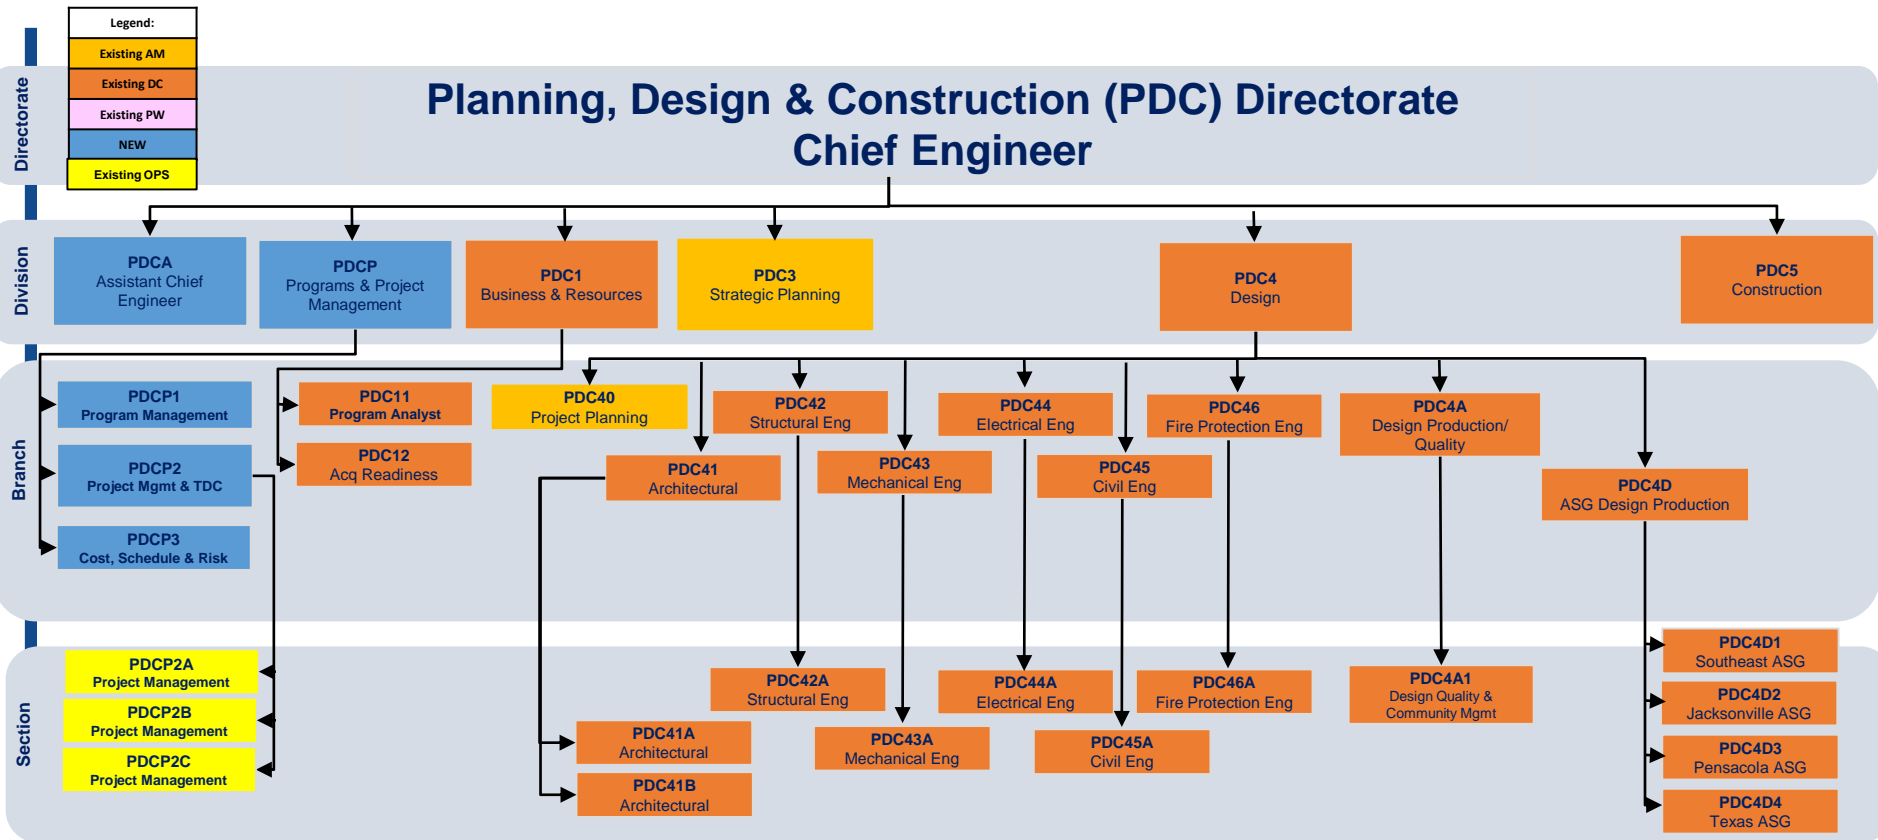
Legend:
Existing AM
Existing DC
Existing PW
NEW
Existing OPS

Directorate

Planning, Design & Construction (PDC) Directorate
Chief Engineer

Division

PDCA
Assistant Chief Engineer

PDCP
Programs & Project Management

PDC1
Business & Resources

PDC3
Strategic Planning

PDC4
Design

PDC5
Construction

Branch

PDCP1
Program Management

PDCP2
Project Mgmt & TDC

PDCP3
Cost, Schedule & Risk

PDC11
Program Analyst

PDC12
Acq Readiness

PDC40
Project Planning

PDC41
Architectural

PDC42
Structural Eng

PDC43
Mechanical Eng

PDC44
Electrical Eng

PDC45
Civil Eng

PDC46
Fire Protection Eng

PDC4A
Design Production/ Quality

PDC4D
ASG Design Production

Section

PDCP2A
Project Management

PDCP2B
Project Management

PDCP2C
Project Management

PDC41A
Architectural

PDC41B
Architectural

PDC42A
Structural Eng

PDC43A
Mechanical Eng

PDC44A
Electrical Eng

PDC45A
Civil Eng

PDC46A
Fire Protection Eng

PDC4A1
Design Quality & Community Mgmt

PDC4D1
Southeast ASG

PDC4D2
Jacksonville ASG

PDC4D3
Pensacola ASG

PDC4D4
Texas ASG